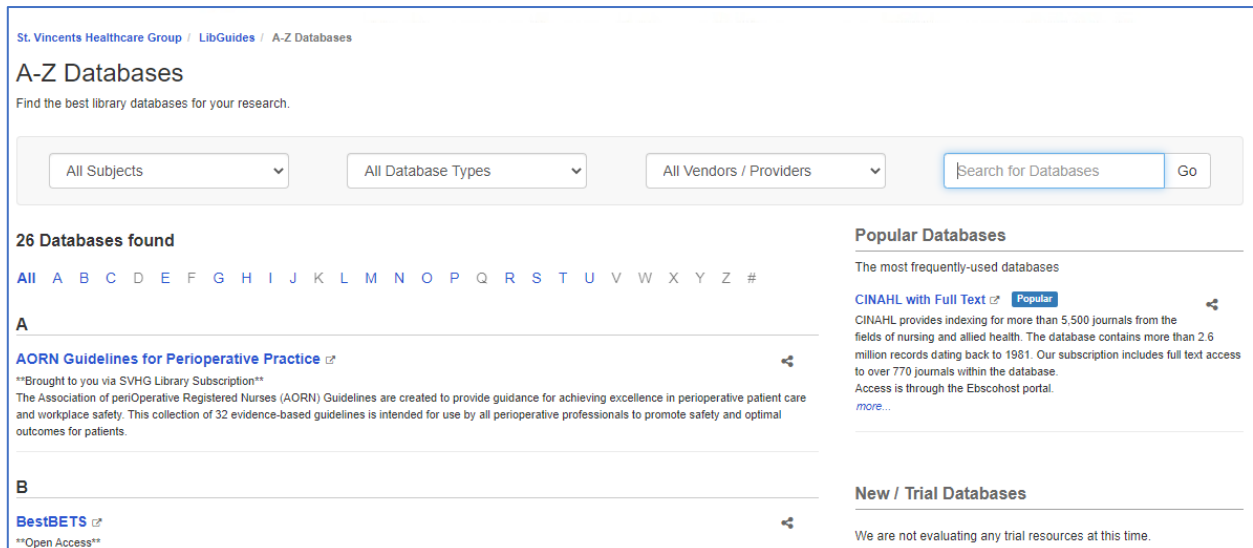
St. Vincents Healthcare Group / LibGuides / A-Z Databases

A-Z Databases

Find the best library databases for your research.

All Subjects

All Database Types

All Vendors / Providers

Search for Databases

Go

26 Databases found

All A B C D E F G H I J K L M N O P Q R S T U V W X Y Z #

A

AORN Guidelines for Perioperative Practice

**Brought to you via SVHG Library Subscription**
The Association of periOperative Registered Nurses (AORN) Guidelines are created to provide guidance for achieving excellence in perioperative patient care and workplace safety. This collection of 32 evidence-based guidelines is intended for use by all perioperative professionals to promote safety and optimal outcomes for patients.

B

BestBETS

**Open Access**

Popular Databases

The most frequently-used databases

CINAHL with Full Text Popular

CINAHL provides indexing for more than 5,500 journals from the fields of nursing and allied health. The database contains more than 2.6 million records dating back to 1981. Our subscription includes full text access to over 770 journals within the database.
Access is through the Ebscohost portal.
more...

New / Trial Databases

We are not evaluating any trial resources at this time.